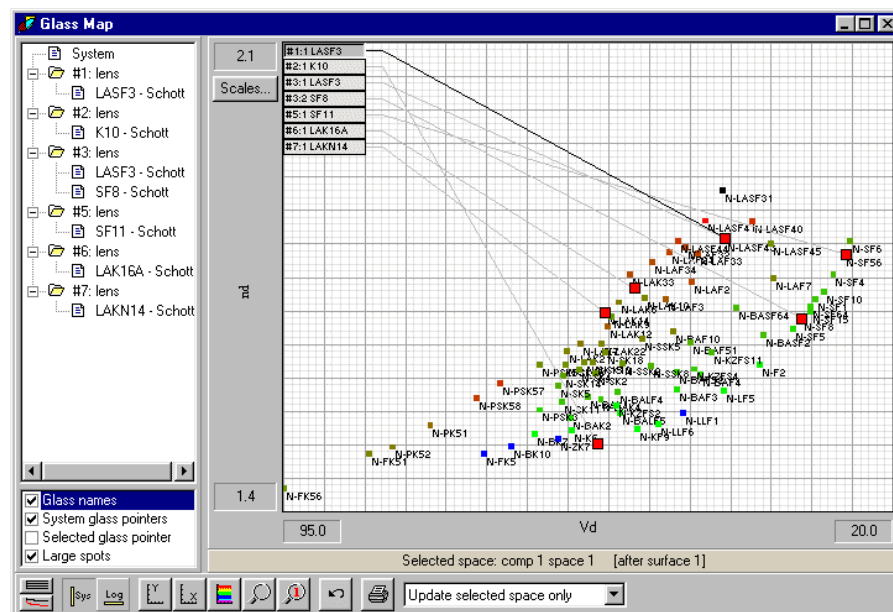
Glass Map

System
#1: lens
LASF3 - Schott
#2: lens
K10 - Schott
#3: lens
LASF3 - Schott
SF8 - Schott
#5: lens
SF11 - Schott
#6: lens
LAK16A - Schott
#7: lens
LAKN14 - Schott

Glass names
System glass pointers
Selected glass pointer
Large spots

2.1
Scales...
nd
1.4
95.0
Vd
20.0

#1:1 LASF3
#2:1 K10
#3:1 LASF3
#3:2 SF8
#5:1 SF11
#6:1 LAK16A
#7:1 LAKN14

N-LASF31
N-LASF40
N-LASF44
N-LASF4
N-LASF45
N-SF6
N-SF56
N-LAF33
N-LAF34
N-LAK33
N-LAF2
N-LAF7
N-SF4
N-SF10
N-SF1
N-SF64
N-SF15
N-SF8
N-SF5
N-BASF64
N-BASF2
N-LAF3
N-LAK8
N-LAK14
N-LAK12
N-BAF10
N-SSK5
N-BAF51
N-KZFS11
N-F2
N-SK18
N-SSK8
N-KZFS4
N-BAF4
N-PSK57
N-SK2
N-SK5
N-BAF3
N-LF5
N-PSK58
N-BALF4
N-PSK3
N-LLF1
N-BAK2
N-BALF5
N-KF9
N-LLF6
N-PK51
N-BAK1
N-K5
N-ZK7
N-PK52
N-BK10
N-FK51
N-FK5
N-FK56

Selected space: comp 1 space 1 [after surface 1]

Sys
Log
Update selected space only